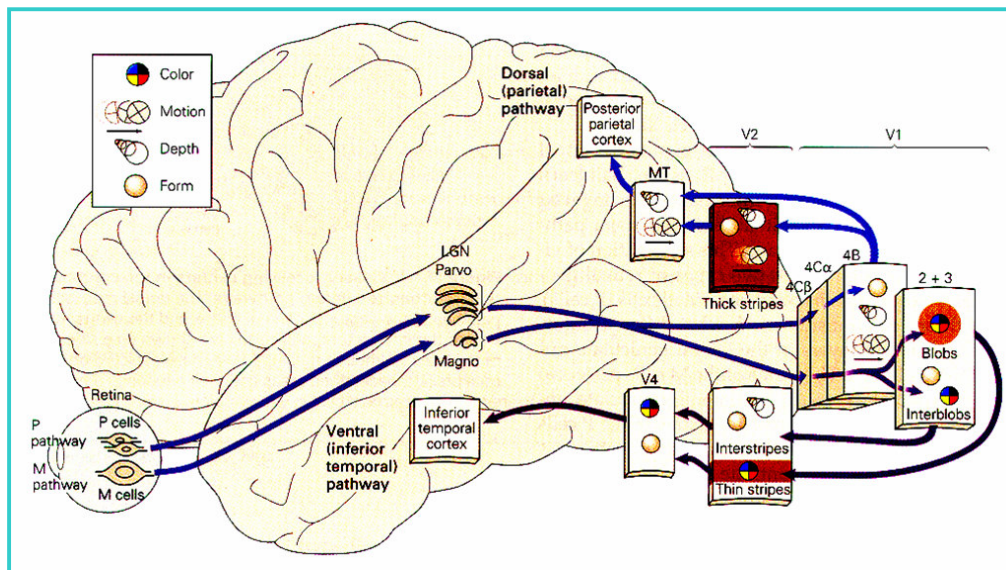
Color
Motion
Depth
Form

Dorsal (parietal) pathway

Posterior parietal cortex

V2

V1

MT

Thick stripes

4Cα

4B

4Cβ

2 + 3

Blobs

Interblobs

LGN
Parvo

Magno

Retina

P pathway

P cells

M pathway

M cells

Inferior temporal cortex

Ventral (inferior temporal) pathway

V4

Interstripes

Thin stripes